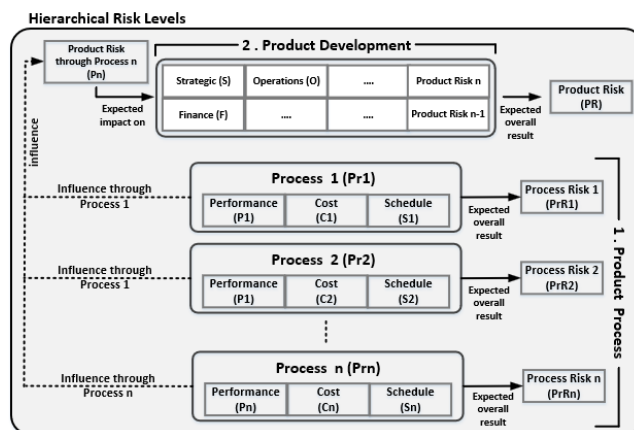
Hierarchical Risk Levels

Product Risk through Process n (Pn)

2 . Product Development

| Strategic (S) | Operations (O) | .... | Product Risk n |
|---|---|---|---|
| Finance (F) | .... | .... | Product Risk n-1 |

Expected impact on

Expected overall result

Product Risk (PR)

influence

Influence through Process 1

Process 1 (Pr1)

| Performance (P1) | Cost (C1) | Schedule (S1) |
|---|---|---|

Expected overall result

Process Risk 1 (PrR1)

Influence through Process 1

Process 2 (Pr2)

| Performance (P1) | Cost (C2) | Schedule (S2) |
|---|---|---|

Expected overall result

Process Risk 2 (PrR2)

Influence through Process n

Process n (Prn)

| Performance (Pn) | Cost (Cn) | Schedule (Sn) |
|---|---|---|

Expected overall result

Process Risk n (PrRn)

1 . Product Process